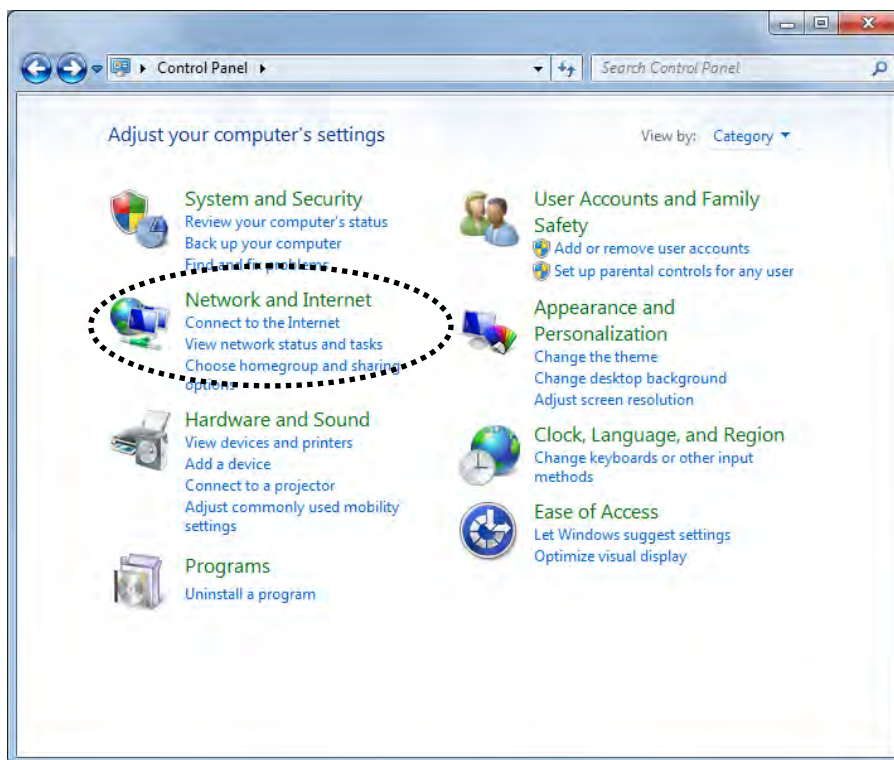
Control Panel

Search Control Panel

Adjust your computer's settings

View by: Category

System and Security
Review your computer's status
Back up your computer
Find and fix problems

Network and Internet
Connect to the Internet
View network status and tasks
Choose homegroup and sharing options

Hardware and Sound
View devices and printers
Add a device
Connect to a projector
Adjust commonly used mobility settings

Programs
Uninstall a program

User Accounts and Family Safety
Add or remove user accounts
Set up parental controls for any user

Appearance and Personalization
Change the theme
Change desktop background
Adjust screen resolution

Clock, Language, and Region
Change keyboards or other input methods

Ease of Access
Let Windows suggest settings
Optimize visual display